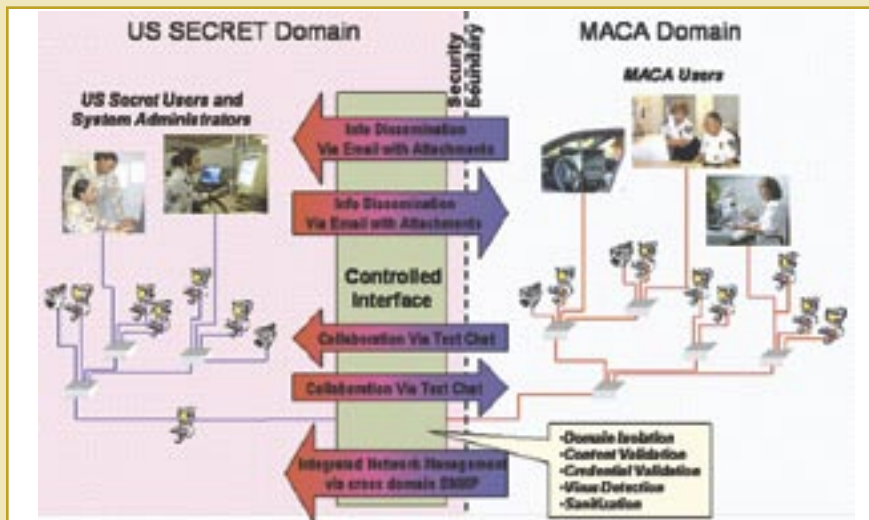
US SECRET Domain

MACA Domain

Security Boundary

US Secret Users and System Administrators

MACA Users

Info Dissemination Via Email with Attachments

Info Dissemination Via Email with Attachments

Controlled Interface

Collaboration Via Text Chat

Collaboration Via Text Chat

Integrated Network Management via cross domain SNMP

-Domain Isolation
-Content Validation
-Credential Validation
-Virus Detection
-Sanitization